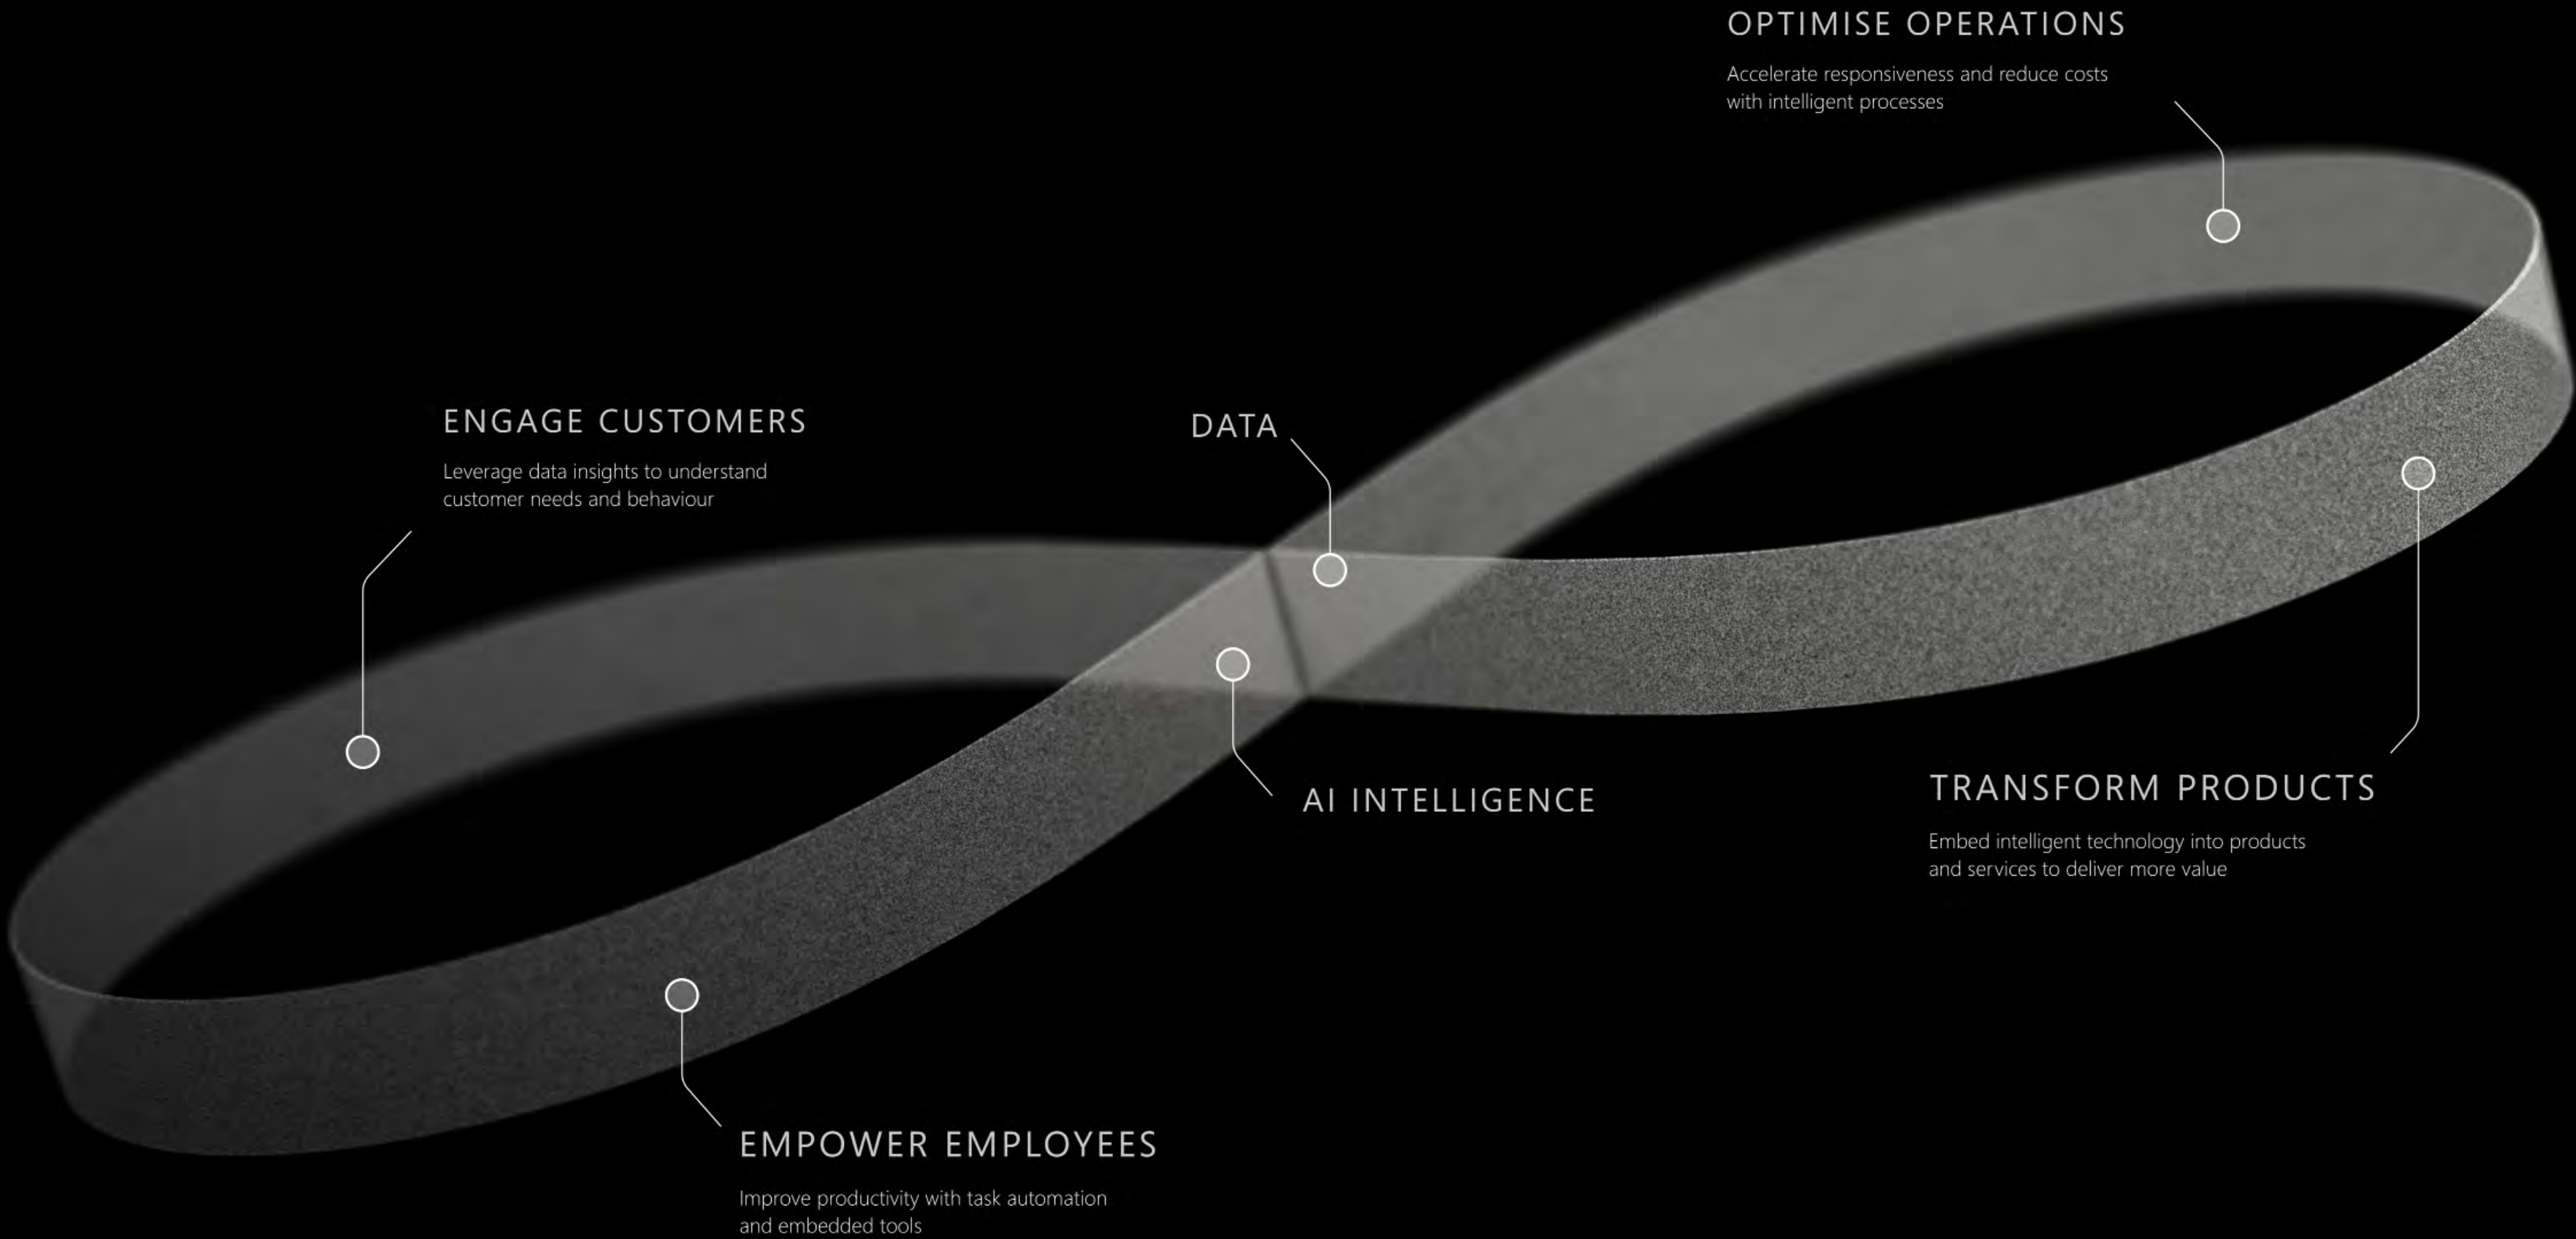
OPTIMISE OPERATIONS

Accelerate responsiveness and reduce costs with intelligent processes

ENGAGE CUSTOMERS

Leverage data insights to understand customer needs and behaviour

DATA

AI INTELLIGENCE

TRANSFORM PRODUCTS

Embed intelligent technology into products and services to deliver more value

EMPOWER EMPLOYEES

Improve productivity with task automation and embedded tools